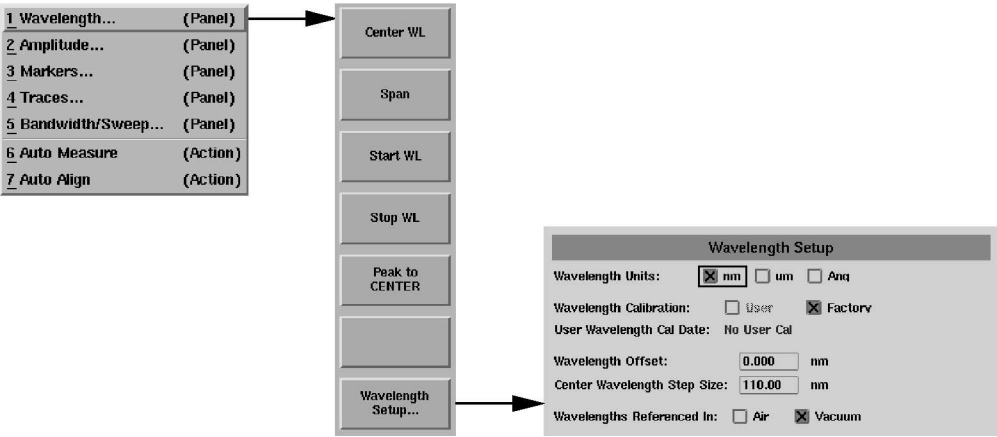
1 Wavelength... (Panel)
2 Amplitude... (Panel)
3 Markers... (Panel)
4 Traces... (Panel)
5 Bandwidth/Sweep... (Panel)
6 Auto Measure (Action)
7 Auto Align (Action)

Center WL

Span

Start WL

Stop WL

Peak to CENTER

Wavelength Setup...

Wavelength Setup

Wavelength Units: nm um Ang

Wavelength Calibration: User Factory

User Wavelength Cal Date: No User Cal

Wavelength Offset: 0.000 nm

Center Wavelength Step Size: 110.00 nm

Wavelengths Referenced In: Air Vacuum